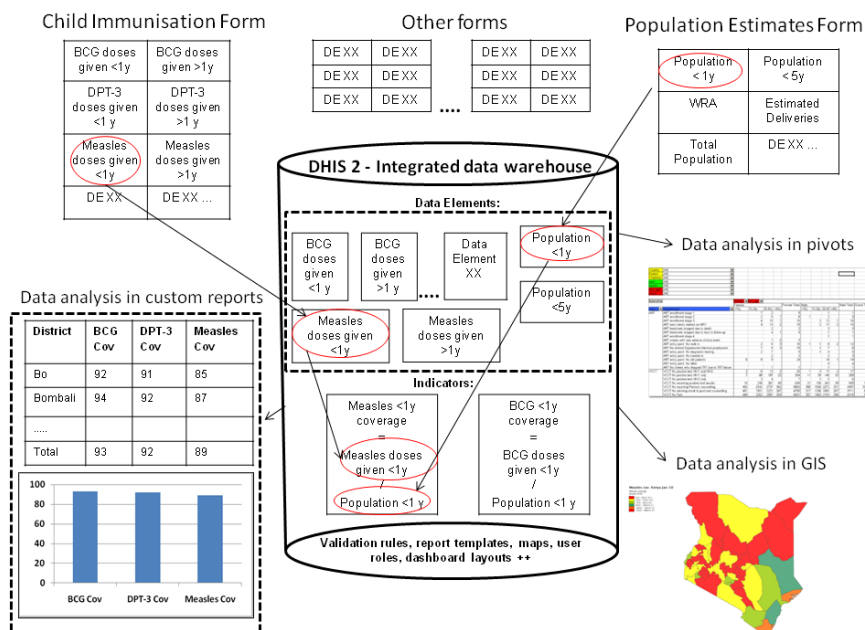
Child Immunisation Form

| BCG doses given <1y | BCG doses given >1y |
|---|---|
| DPT-3 doses given <1 y | DPT-3 doses given >1 y |
| Measles doses given <1y | Measles doses given >1y |
| DE XX | DE XX ... |

Other forms

| DE XX | DE XX |
|---|---|
| DE XX | DE XX |
| DE XX | DE XX |

....

| DE XX | DE XX |
|---|---|
| DE XX | DE XX |
| DE XX | DE XX |

Population Estimates Form

| Population < 1y | Population < 5y |
|---|---|
| WRA | Estimated Deliveries |
| Total Population | DE XX ... |

DHIS 2 - Integrated data warehouse

Data Elements:

BCG doses given <1 y

BCG doses given >1 y

....

Data Element XX

Population <1y

Population <5y

Measles doses given <1y

Measles doses given >1y

Indicators:

Measles <1y coverage = Measles doses given <1y / Population <1 y

BCG <1y coverage = BCG doses given <1y / Population <1 y

Validation rules, report templates, maps, user roles, dashboard layouts ++

Data analysis in pivots

Data analysis in custom reports

| District | BCG Cov | DPT-3 Cov | Measles Cov |
|---|---|---|---|
| Bo | 92 | 91 | 85 |
| Bombali | 94 | 92 | 87 |
| ..... | | | |
| Total | 93 | 92 | 89 |

100
80
60
40
20
0
BCG Cov
DPT-3 Cov
Measles Cov

Data analysis in GIS